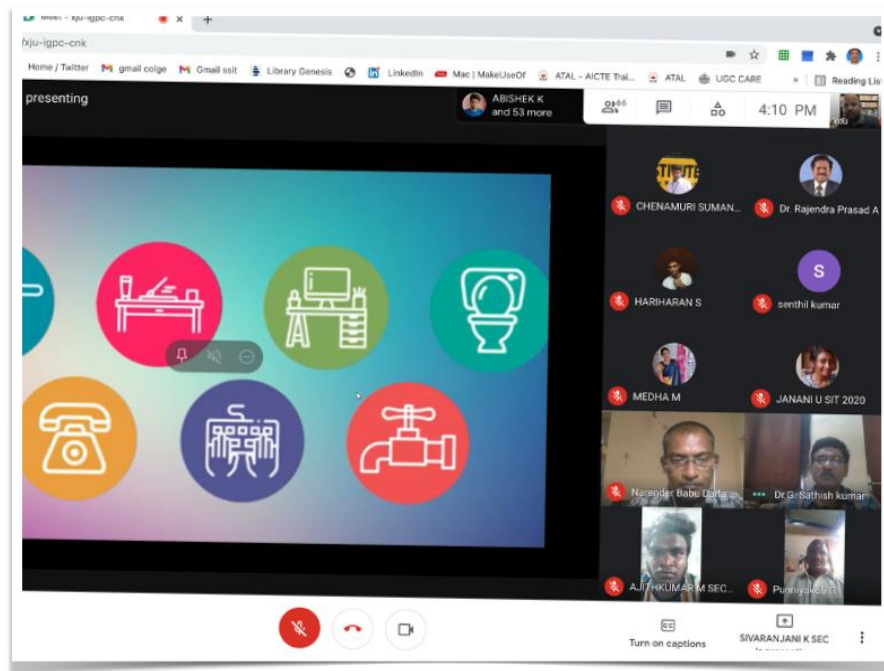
Meet - xju-igpc-cnk
/xju-igpc-cnk
Home / Twitter
gmail colge
Gmail ssit
Library Genesis
LinkedIn
Mac | MakeUseOf
ATAL - AICTE Trai...
ATAL
UGC CARE
Reading List
presenting
ABISHEK K and 53 more
4:10 PM
You
CHENAMURI SUMAN...
Dr. Rajendra Prasad A
HARIHARAN S
S
senthil kumar
MEDHA M
JANANI U SIT 2020
Narender Babu Darla
Dr.G. Sathish kumar
AJITHKUMAR M SEC...
Punniyako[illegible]
Turn on captions
SIVARANJANI K SEC